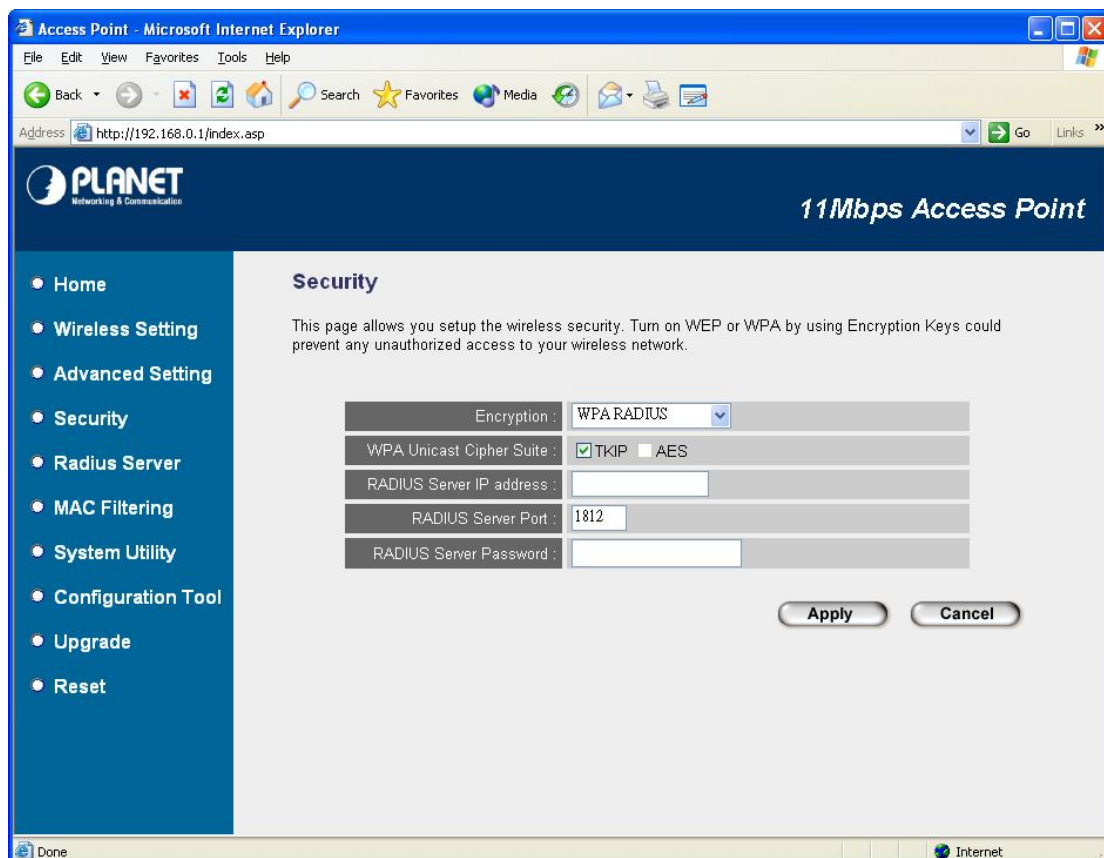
Access Point - Microsoft Internet Explorer

File Edit View Favorites Tools Help

Back Search Favorites Media

Address http://192.168.0.1/index.asp Go Links

PLANET
Networking & Communication

11Mbps Access Point

• Home
• Wireless Setting
• Advanced Setting
• Security
• Radius Server
• MAC Filtering
• System Utility
• Configuration Tool
• Upgrade
• Reset

Security

This page allows you setup the wireless security. Turn on WEP or WPA by using Encryption Keys could prevent any unauthorized access to your wireless network.

| | |
|---|---|
| Encryption : | WPA RADIUS |
| WPA Unicast Cipher Suite : | TKIP AES |
| RADIUS Server IP address : | |
| RADIUS Server Port : | 1812 |
| RADIUS Server Password : | |

Apply Cancel

Done Internet